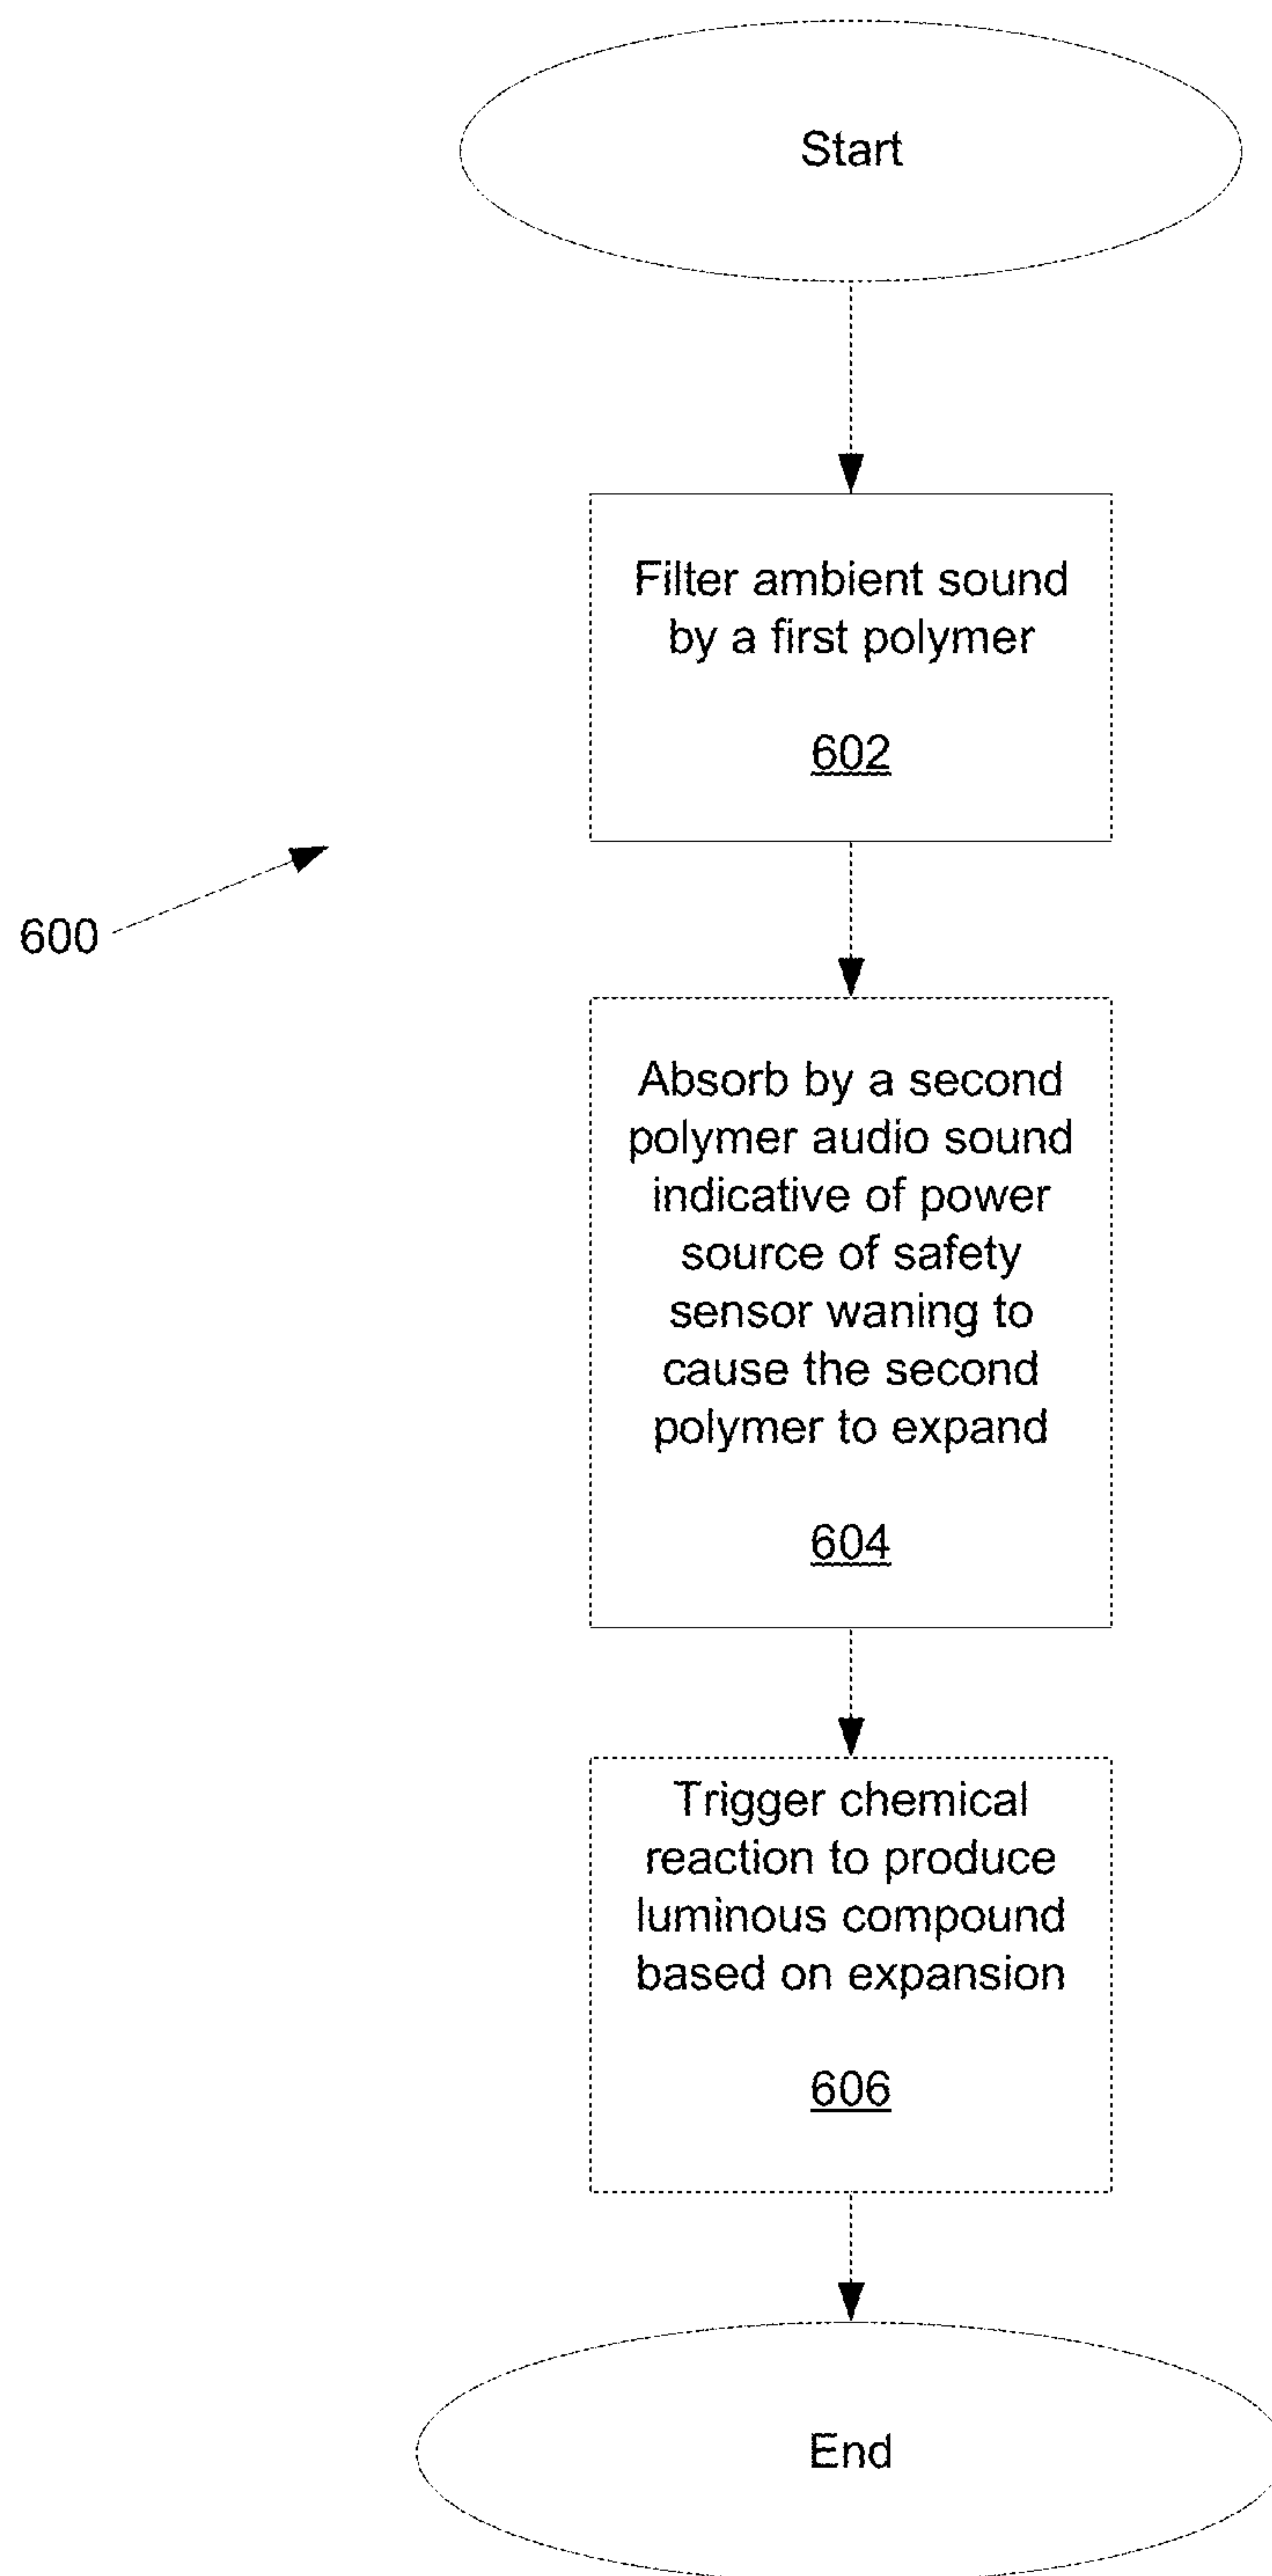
Start

Filter ambient sound by a first polymer

602

600

Absorb by a second polymer audio sound indicative of power source of safety sensor waning to cause the second polymer to expand

604

Trigger chemical reaction to produce luminous compound based on expansion

606

End